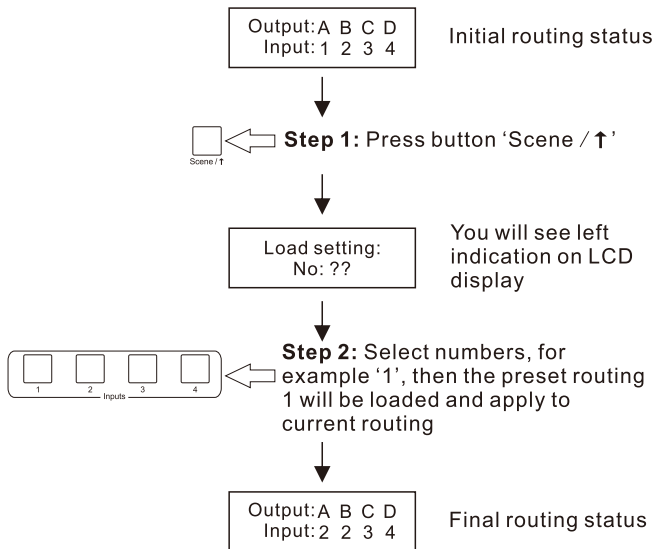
Output: A B C D
Input: 1 2 3 4

Initial routing status

Scene / ↑

**Step 1:** Press button 'Scene / ↑'

Load setting:
No: ??

You will see left indication on LCD display

1 2 3 4
Inputs

**Step 2:** Select numbers, for example '1', then the preset routing 1 will be loaded and apply to current routing

Output: A B C D
Input: 2 2 3 4

Final routing status